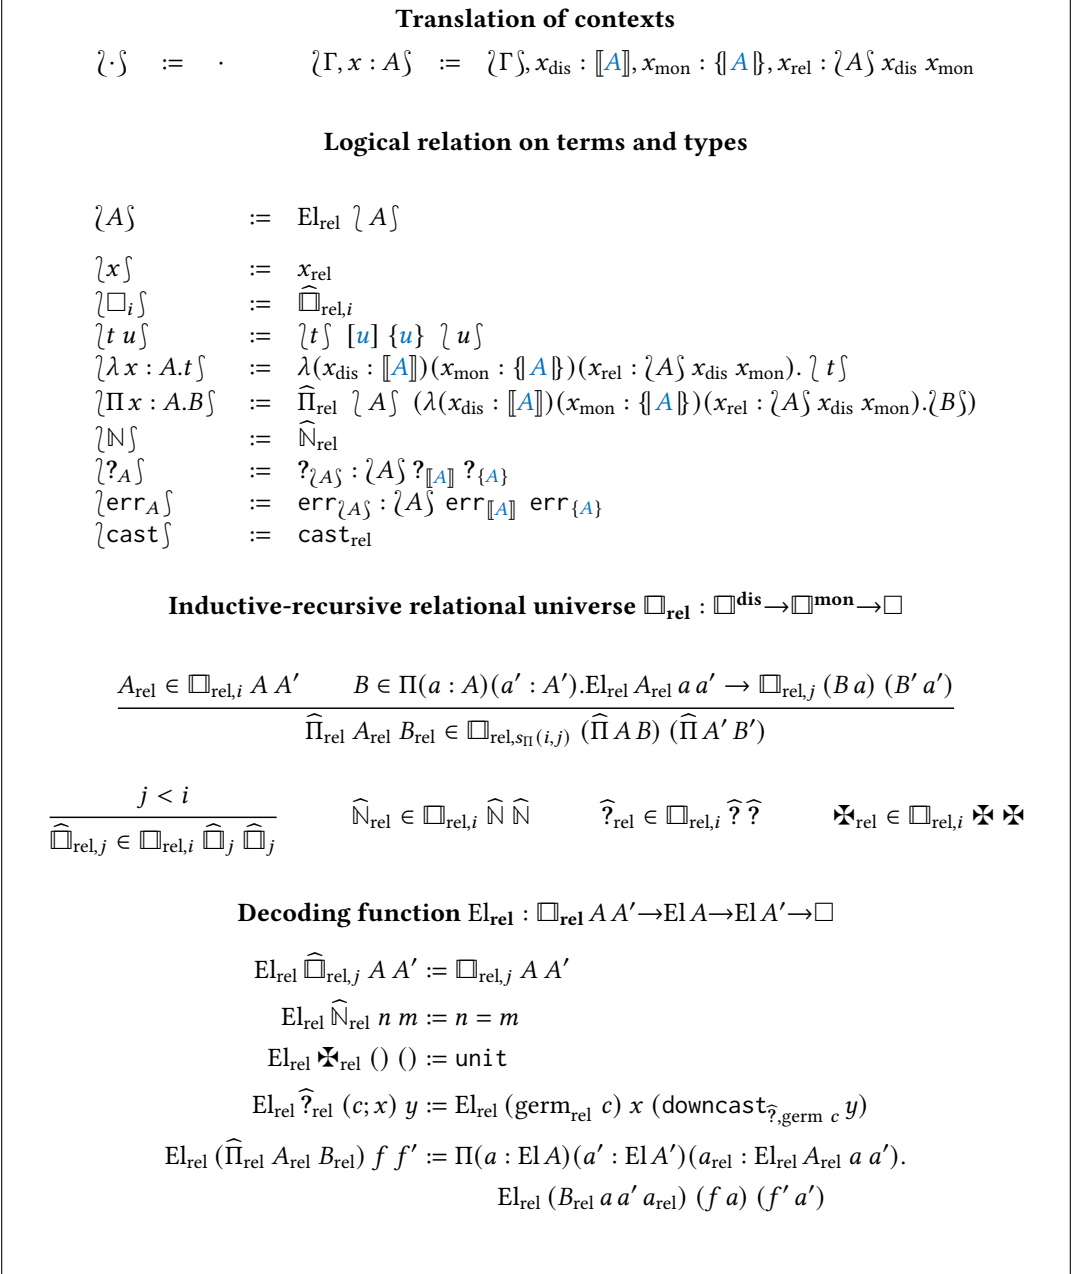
**Translation of contexts**

$\wr \cdot \int \quad := \quad \cdot \qquad \wr \Gamma, x : A \int \quad := \quad \wr \Gamma \int, x_{\text{dis}} : [\![A]\!], x_{\text{mon}} : \{\!|A|\!\}, x_{\text{rel}} : \wr A \int x_{\text{dis}}\ x_{\text{mon}}$

**Logical relation on terms and types**

$\wr A \int \quad := \quad \text{El}_{\text{rel}}\ \wr A \int$

$\wr x \int \quad := \quad x_{\text{rel}}$

$\wr \square_i \int \quad := \quad \widehat{\square}_{\text{rel},i}$

$\wr t\ u \int \quad := \quad \wr t \int\ [u]\ \{u\}\ \wr u \int$

$\wr \lambda x : A.t \int \quad := \quad \lambda(x_{\text{dis}} : [\![A]\!])(x_{\text{mon}} : \{\!|A|\!\})(x_{\text{rel}} : \wr A \int x_{\text{dis}}\ x_{\text{mon}}).\ \wr t \int$

$\wr \Pi x : A.B \int \quad := \quad \widehat{\Pi}_{\text{rel}}\ \wr A \int\ (\lambda(x_{\text{dis}} : [\![A]\!])(x_{\text{mon}} : \{\!|A|\!\})(x_{\text{rel}} : \wr A \int x_{\text{dis}}\ x_{\text{mon}}).\wr B \int)$

$\wr \mathbb{N} \int \quad := \quad \widehat{\mathbb{N}}_{\text{rel}}$

$\wr ?_A \int \quad := \quad ?_{\wr A \int} : \wr A \int\ ?_{[\![A]\!]}\ ?_{\{A\}}$

$\wr \texttt{err}_A \int \quad := \quad \texttt{err}_{\wr A \int} : \wr A \int\ \texttt{err}_{[\![A]\!]}\ \texttt{err}_{\{A\}}$

$\wr \texttt{cast} \int \quad := \quad \texttt{cast}_{\text{rel}}$

**Inductive-recursive relational universe $\square_{\text{rel}} : \square^{\text{dis}} \to \square^{\text{mon}} \to \square$**

$\dfrac{A_{\text{rel}} \in \square_{\text{rel},i}\ A\ A' \qquad B \in \Pi(a : A)(a' : A').\text{El}_{\text{rel}}\ A_{\text{rel}}\ a\ a' \to \square_{\text{rel},j}\ (B\ a)\ (B'\ a')}{\widehat{\Pi}_{\text{rel}}\ A_{\text{rel}}\ B_{\text{rel}} \in \square_{\text{rel},s_{\Pi}(i,j)}\ (\widehat{\Pi}\ A\ B)\ (\widehat{\Pi}\ A'\ B')}$

$\dfrac{j < i}{\widehat{\square}_{\text{rel},j} \in \square_{\text{rel},i}\ \widehat{\square}_j\ \widehat{\square}_j} \qquad \widehat{\mathbb{N}}_{\text{rel}} \in \square_{\text{rel},i}\ \widehat{\mathbb{N}}\ \widehat{\mathbb{N}} \qquad \widehat{?}_{\text{rel}} \in \square_{\text{rel},i}\ \widehat{?}\ \widehat{?} \qquad ✠_{\text{rel}} \in \square_{\text{rel},i}\ ✠\ ✠$

**Decoding function $\text{El}_{\text{rel}} : \square_{\text{rel}}\ A\ A' \to \text{El}\ A \to \text{El}\ A' \to \square$**

$\text{El}_{\text{rel}}\ \widehat{\square}_{\text{rel},j}\ A\ A' := \square_{\text{rel},j}\ A\ A'$

$\text{El}_{\text{rel}}\ \widehat{\mathbb{N}}_{\text{rel}}\ n\ m := n = m$

$\text{El}_{\text{rel}}\ ✠_{\text{rel}}\ ()\ () := \texttt{unit}$

$\text{El}_{\text{rel}}\ \widehat{?}_{\text{rel}}\ (c; x)\ y := \text{El}_{\text{rel}}\ (\text{germ}_{\text{rel}}\ c)\ x\ (\texttt{downcast}_{\widehat{?},\text{germ}\ c}\ y)$

$\text{El}_{\text{rel}}\ (\widehat{\Pi}_{\text{rel}}\ A_{\text{rel}}\ B_{\text{rel}})\ f\ f' := \Pi(a : \text{El}\ A)(a' : \text{El}\ A')(a_{\text{rel}} : \text{El}_{\text{rel}}\ A_{\text{rel}}\ a\ a').$
$\text{El}_{\text{rel}}\ (B_{\text{rel}}\ a\ a'\ a_{\text{rel}})\ (f\ a)\ (f'\ a')$